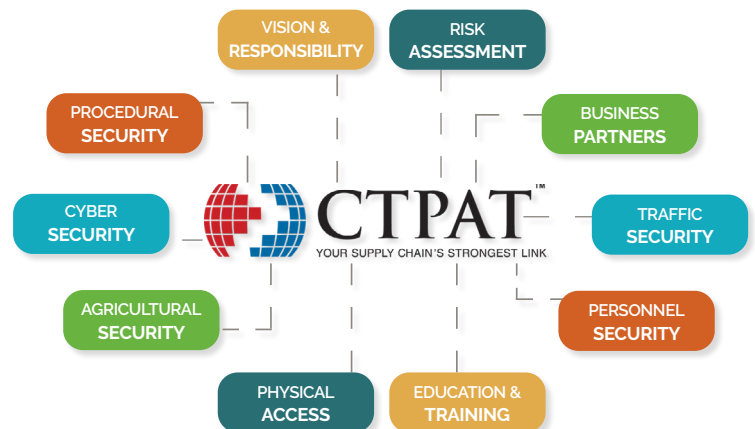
VISION &
RESPONSIBILITY

RISK
ASSESSMENT

PROCEDURAL
SECURITY

BUSINESS
PARTNERS

CYBER
SECURITY

CTPAT™
YOUR SUPPLY CHAIN'S STRONGEST LINK

TRAFFIC
SECURITY

AGRICULTURAL
SECURITY

PERSONNEL
SECURITY

PHYSICAL
ACCESS

EDUCATION &
TRAINING